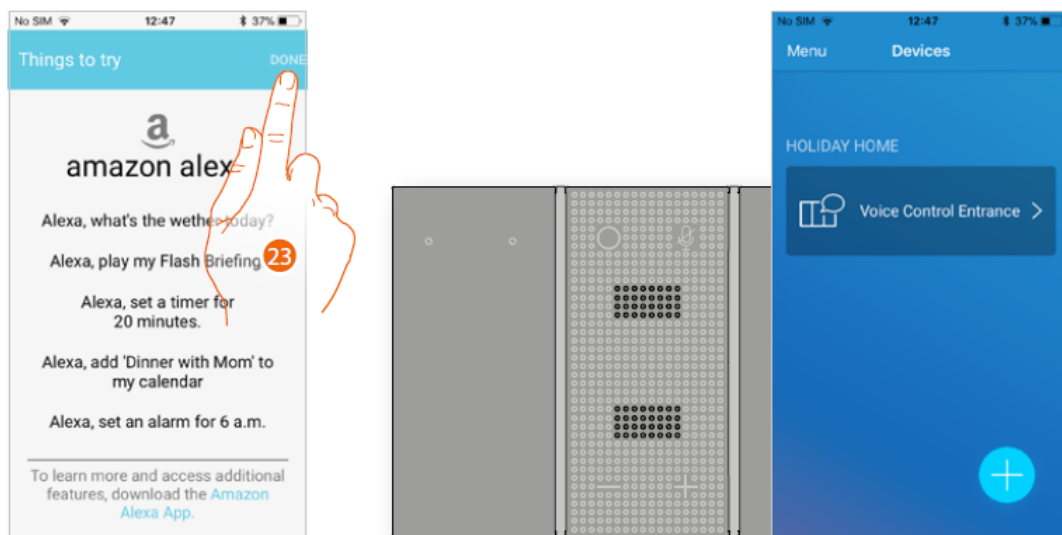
No SIM 12:47 37%

Things to try DONE

amazon alex

Alexa, what's the wethe today?

Alexa, play my Flash Briefing 23

Alexa, set a timer for 20 minutes.

Alexa, add 'Dinner with Mom' to my calendar

Alexa, set an alarm for 6 a.m.

To learn more and access additional features, download the Amazon Alexa App.

No SIM 12:47 37%

Menu Devices

HOLIDAY HOME

Voice Control Entrance